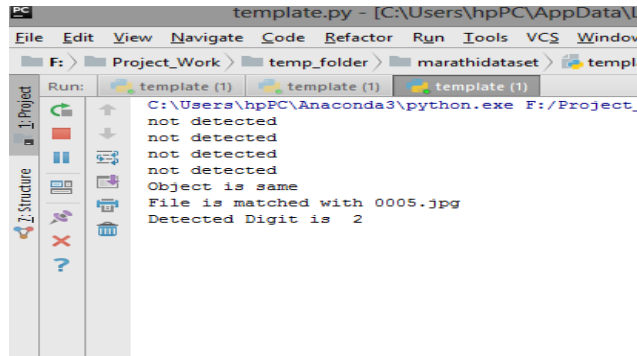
PC template.py - [C:\Users\hpPC\AppData\

File Edit View Navigate Code Refactor Run Tools VCS Window

F: Project_Work temp_folder marathidataset templ

Run: template (1) template (1) template (1)

1: Project

7: Structure

C:\Users\hpPC\Anaconda3\python.exe F:/Project_
not detected
not detected
not detected
not detected
Object is same
File is matched with 0005.jpg
Detected Digit is 2